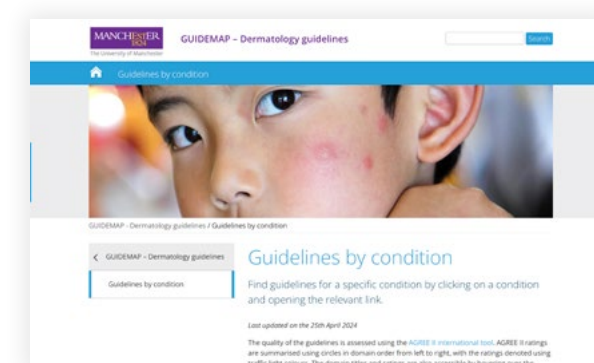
MANCHESTER 1824

The University of Manchester

GUIDEMAP – Dermatology guidelines

Search

Guidelines by condition

GUIDEMAP - Dermatology guidelines / Guidelines by condition

GUIDEMAP – Dermatology guidelines

Guidelines by condition

Guidelines by condition

Find guidelines for a specific condition by clicking on a condition and opening the relevant link.

Last updated on the 25th April 2024

The quality of the guidelines is assessed using the AGREE II international tool. AGREE II ratings are summarised using circles in domain order from left to right, with the ratings denoted using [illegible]